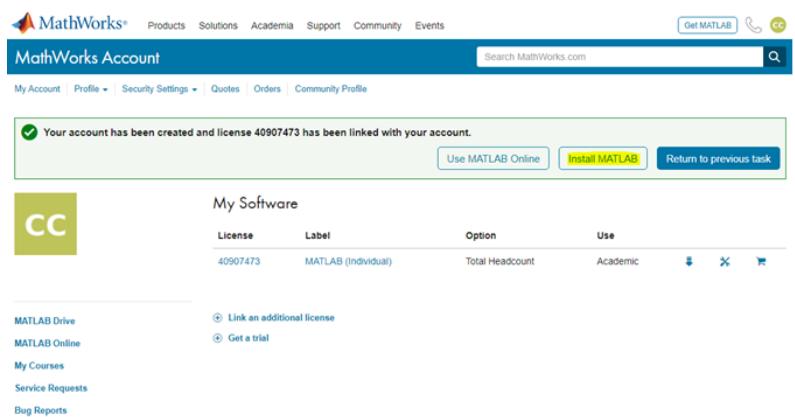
MathWorks® Products Solutions Academia Support Community Events Get MATLAB CC

MathWorks Account Search MathWorks.com

My Account | Profile ▾ | Security Settings ▾ | Quotes | Orders | Community Profile

Your account has been created and license 40907473 has been linked with your account.

Use MATLAB Online Install MATLAB Return to previous task

CC

My Software

| License | Label | Option | Use |
|---|---|---|---|
| 40907473 | MATLAB (Individual) | Total Headcount | Academic |

Link an additional license

Get a trial

MATLAB Drive

MATLAB Online

My Courses

Service Requests

Bug Reports